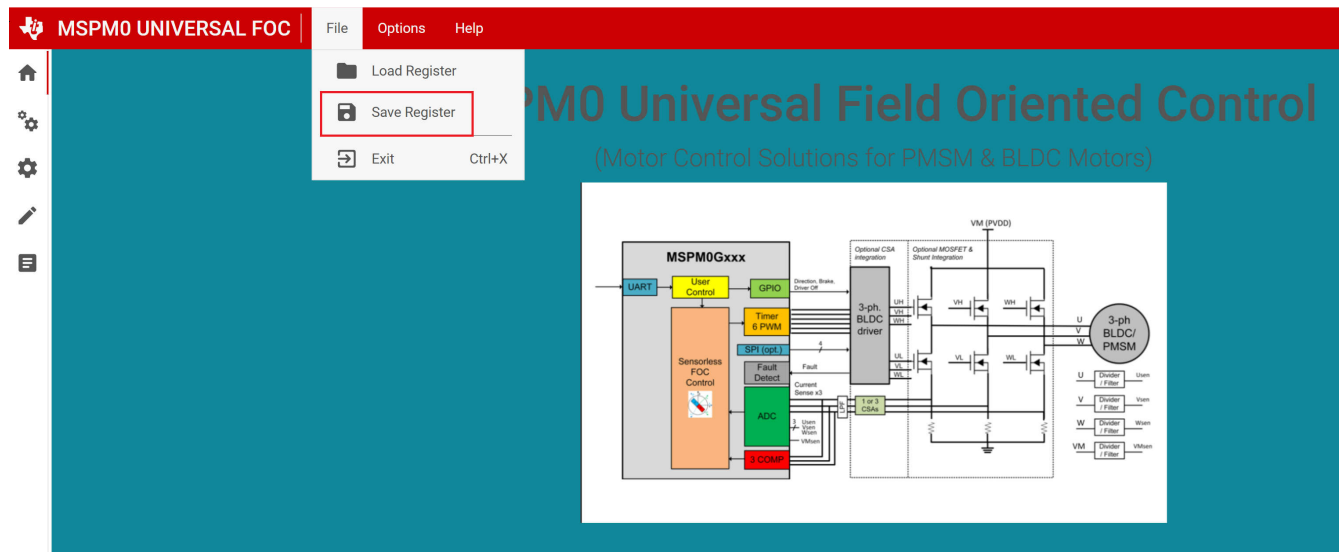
MSPM0 UNIVERSAL FOC
File
Options
Help

Load Register
Save Register
Exit Ctrl+X

PM0 Universal Field Oriented Control
(Motor Control Solutions for PMSM & BLDC Motors)

VM (PVDD)
MSPM0Gxxx
Optional CSA Integration
Optional MOSFET & Shunt Integration
UART
User Control
GPIO
Direction, Brake, Driver Off
3-ph. BLDC driver
Timer 6 PWM
UH
VH
WH
VH
WH
U
V
W
3-ph BLDC/ PMSM
Sensorless FOC Control
SPI (opt.)
4
Fault
Fault Detect
UL
VL
WL
VL
WL
Current Sense x3
U
Divider / Filter
Usen
ADC
LPF
1 or 3 CSAs
V
Divider / Filter
Vsen
3
Usen
Vsen
Wsen
VMsen
W
Divider / Filter
Wsen
VM
Divider / Filter
VMsen
3 COMP